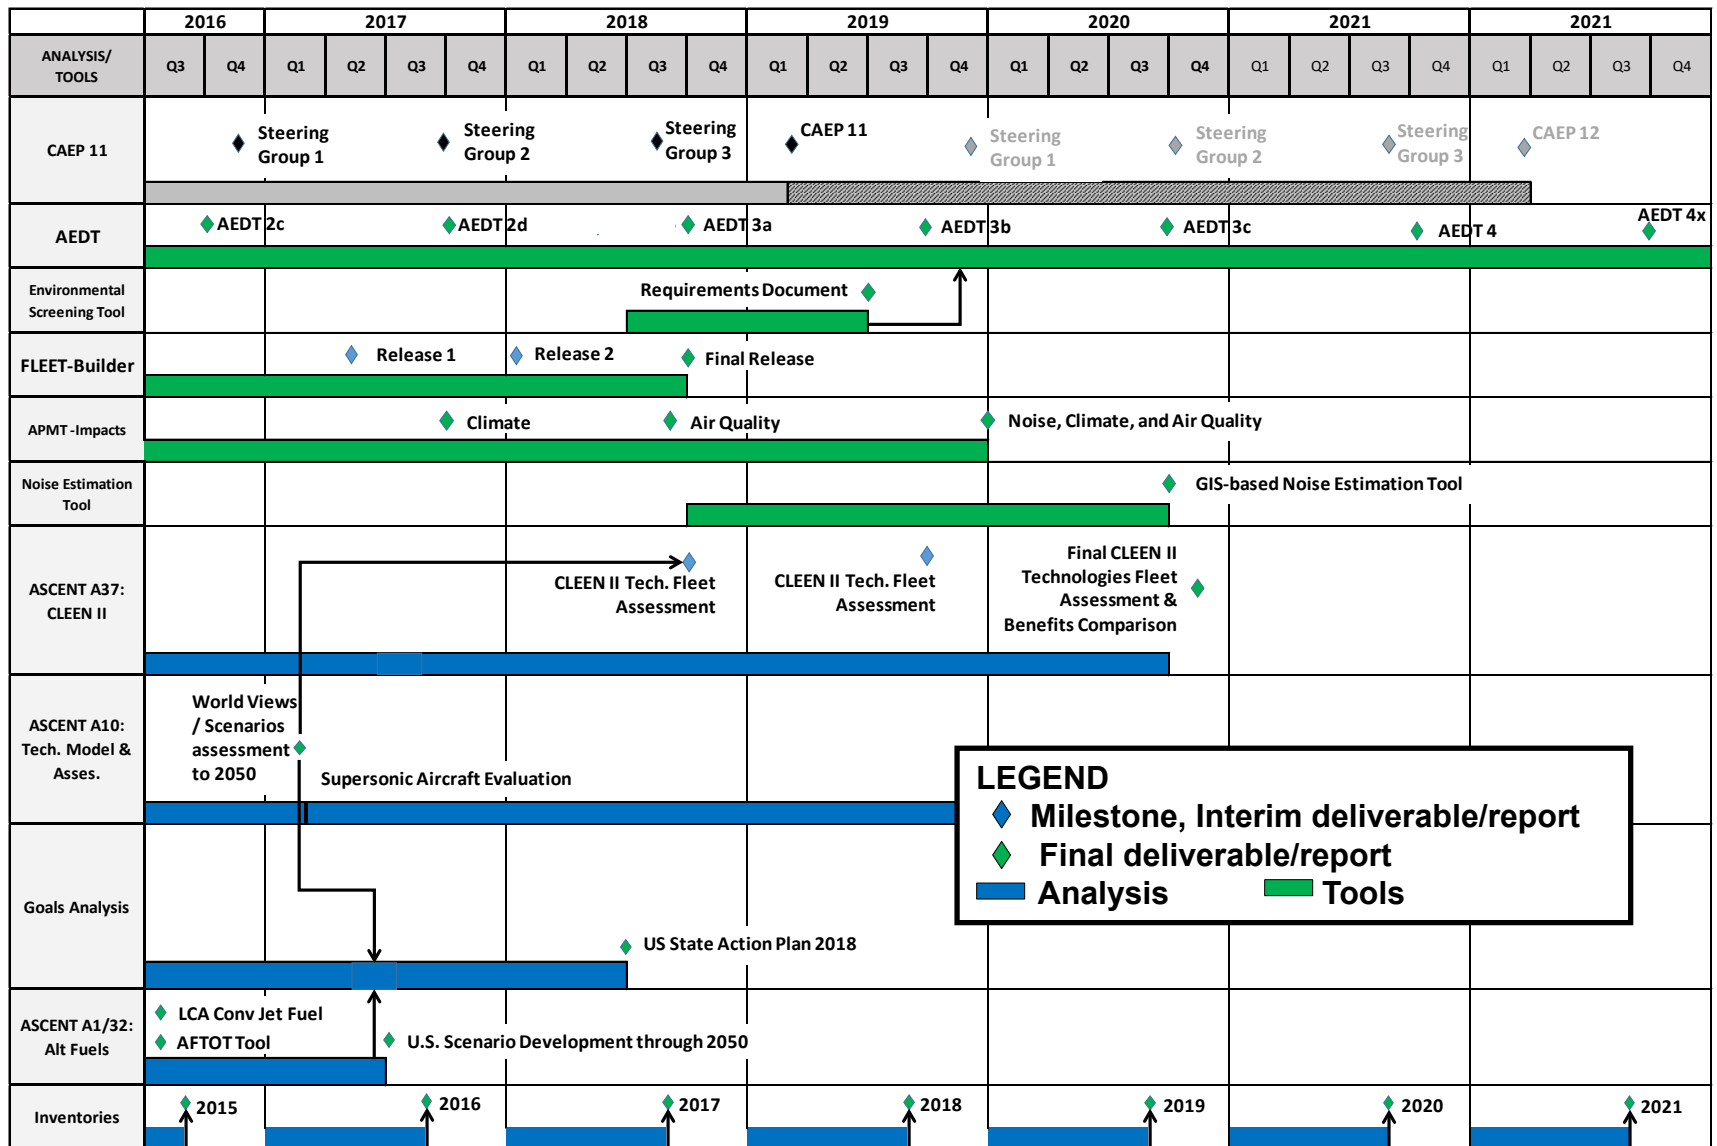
| | 2016 | | 2017 | | | | 2018 | | | | 2019 | | | | 2020 | | | | 2021 | | | | 2021 | | | |
|---|---|---|---|---|---|---|---|---|---|---|---|---|---|---|---|---|---|---|---|---|---|---|---|---|---|---|
| ANALYSIS/ TOOLS | Q3 | Q4 | Q1 | Q2 | Q3 | Q4 | Q1 | Q2 | Q3 | Q4 | Q1 | Q2 | Q3 | Q4 | Q1 | Q2 | Q3 | Q4 | Q1 | Q2 | Q3 | Q4 | Q1 | Q2 | Q3 | Q4 |

CAEP 11
Steering Group 1
Steering Group 2
Steering Group 3
CAEP 11
Steering Group 1
Steering Group 2
Steering Group 3
CAEP 12

AEDT
AEDT 2c
AEDT 2d
AEDT 3a
AEDT 3b
AEDT 3c
AEDT 4
AEDT 4x

Environmental Screening Tool
Requirements Document

FLEET-Builder
Release 1
Release 2
Final Release

APMT -Impacts
Climate
Air Quality
Noise, Climate, and Air Quality

Noise Estimation Tool
GIS-based Noise Estimation Tool

ASCENT A37: CLEEN II
CLEEN II Tech. Fleet Assessment
CLEEN II Tech. Fleet Assessment
Final CLEEN II Technologies Fleet Assessment & Benefits Comparison

ASCENT A10: Tech. Model & Asses.
World Views / Scenarios assessment to 2050
Supersonic Aircraft Evaluation

Goals Analysis
US State Action Plan 2018

ASCENT A1/32: Alt Fuels
LCA Conv Jet Fuel
AFTOT Tool
U.S. Scenario Development through 2050

Inventories
2015
2016
2017
2018
2019
2020
2021

LEGEND
Milestone, Interim deliverable/report
Final deliverable/report
Analysis
Tools